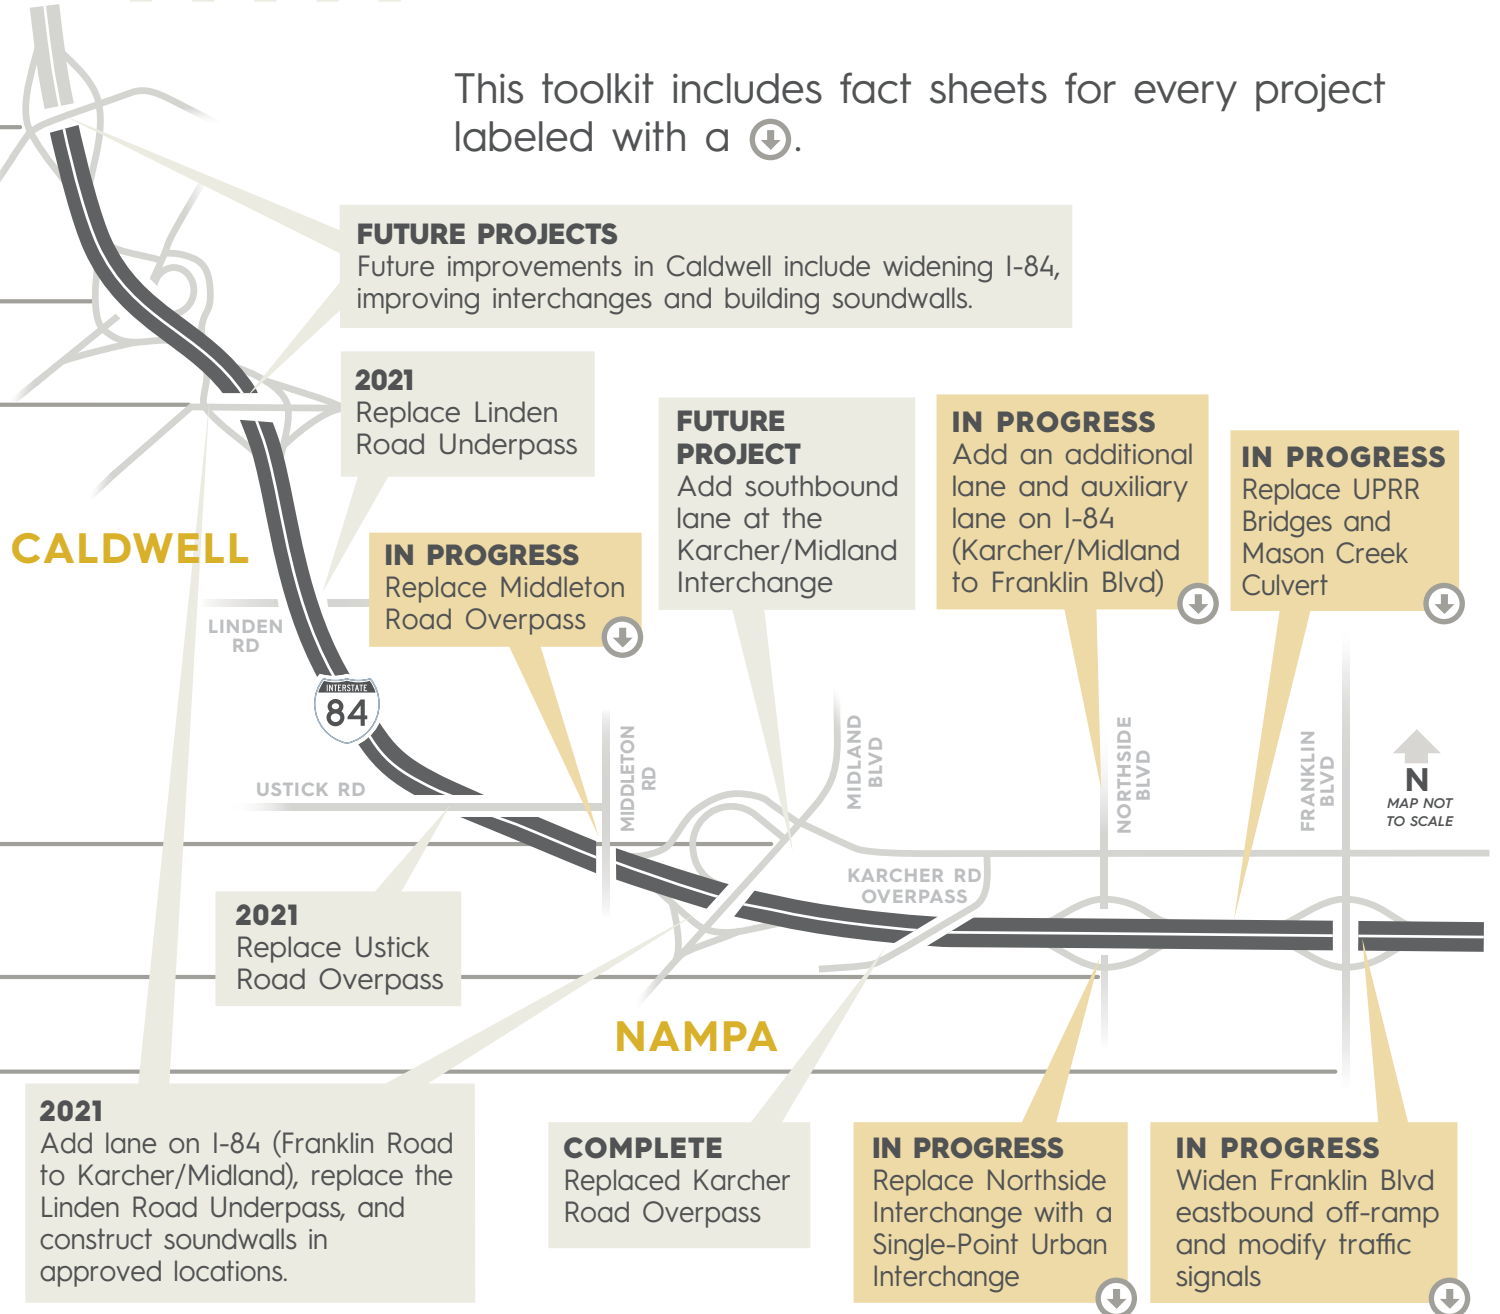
This toolkit includes fact sheets for every project labeled with a ⬇.

FUTURE PROJECTS
Future improvements in Caldwell include widening I-84, improving interchanges and building soundwalls.

2021
Replace Linden Road Underpass

FUTURE PROJECT
Add southbound lane at the Karcher/Midland Interchange

IN PROGRESS
Add an additional lane and auxiliary lane on I-84 (Karcher/Midland to Franklin Blvd)

IN PROGRESS
Replace UPRR Bridges and Mason Creek Culvert

CALDWELL

IN PROGRESS
Replace Middleton Road Overpass

LINDEN RD

INTERSTATE
84

USTICK RD

MIDDLETON RD

MIDLAND BLVD

NORTHSIDE BLVD

FRANKLIN BLVD

N
MAP NOT TO SCALE

KARCHER RD OVERPASS

2021
Replace Ustick Road Overpass

NAMPA

2021
Add lane on I-84 (Franklin Road to Karcher/Midland), replace the Linden Road Underpass, and construct soundwalls in approved locations.

COMPLETE
Replaced Karcher Road Overpass

IN PROGRESS
Replace Northside Interchange with a Single-Point Urban Interchange

IN PROGRESS
Widen Franklin Blvd eastbound off-ramp and modify traffic signals